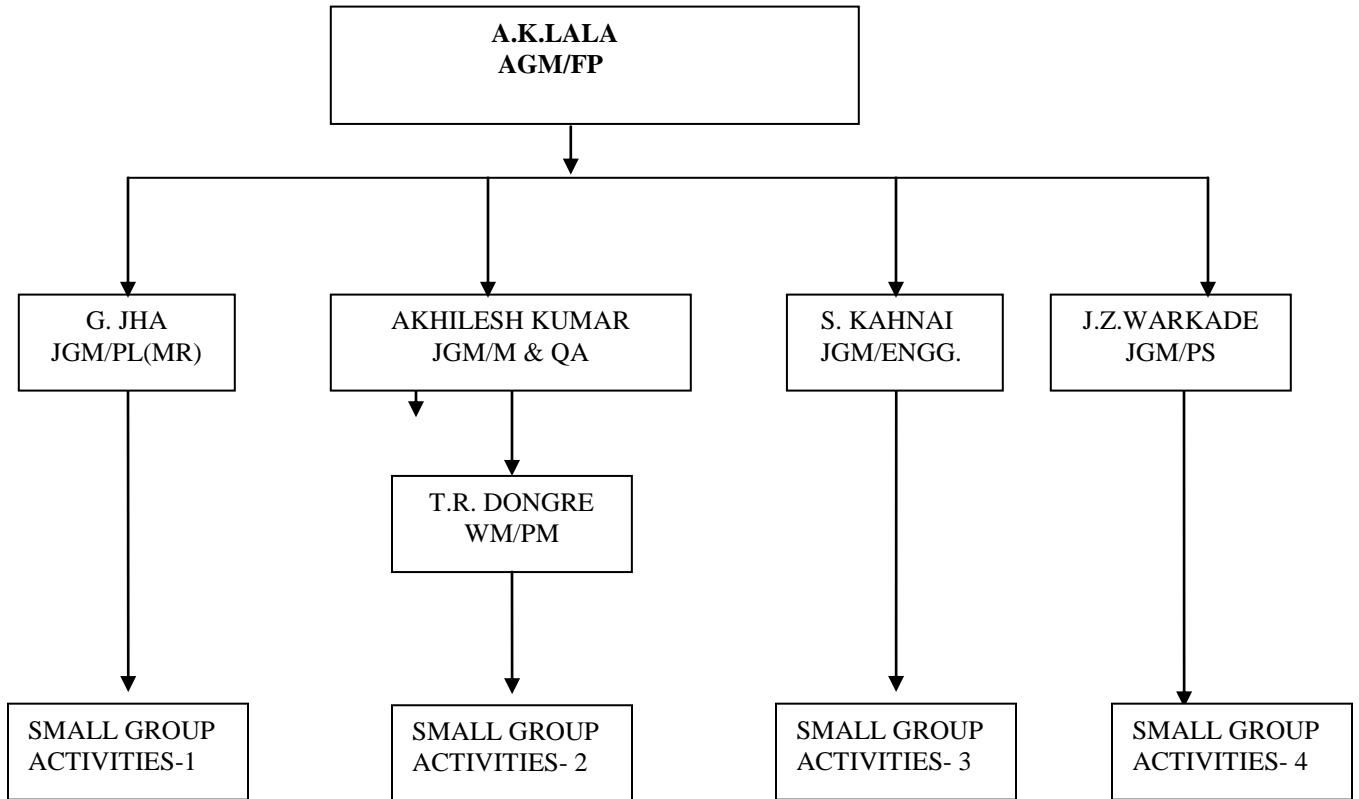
A.K.LALA
AGM/FP

G. JHA
JGM/PL(MR)

AKHILESH KUMAR
JGM/M & QA

S. KAHNAI
JGM/ENGG.

J.Z.WARKADE
JGM/PS

T.R. DONGRE
WM/PM

SMALL GROUP ACTIVITIES-1

SMALL GROUP ACTIVITIES- 2

SMALL GROUP ACTIVITIES- 3

SMALL GROUP ACTIVITIES- 4